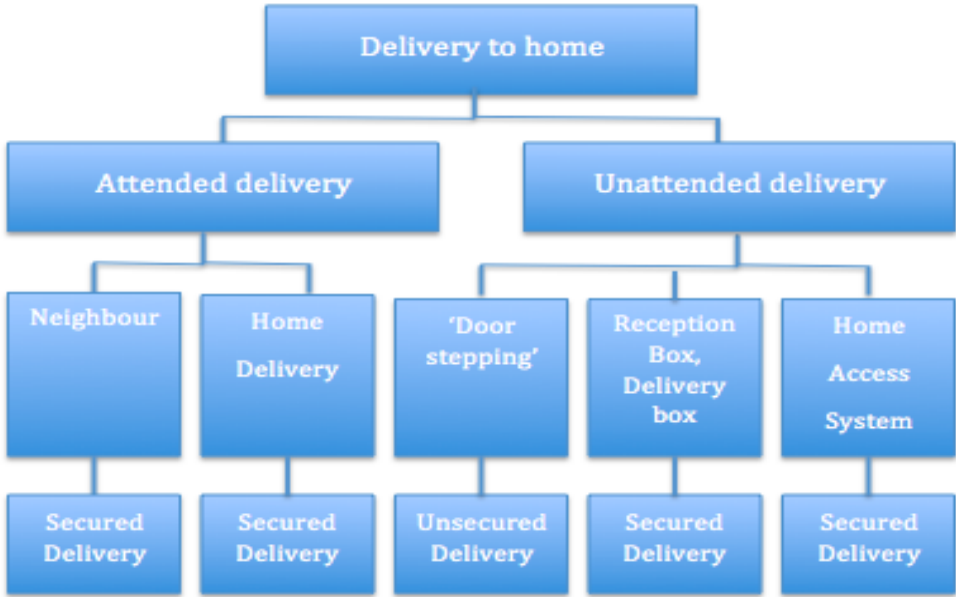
Delivery to home

Attended delivery

Unattended delivery

Neighbour

Home Delivery

'Door stepping'

Reception Box, Delivery box

Home Access System

Secured Delivery

Secured Delivery

Unsecured Delivery

Secured Delivery

Secured Delivery